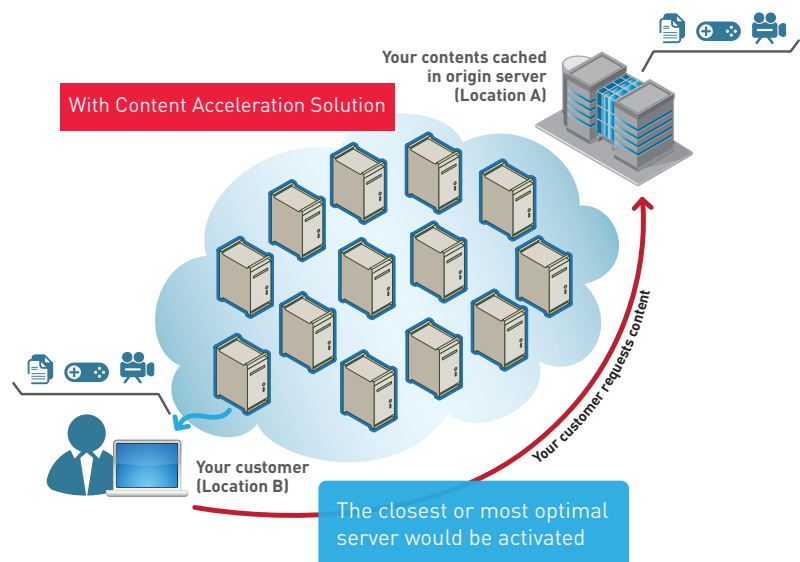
With Content Acceleration Solution

Your contents cached in origin server (Location A)

Your customer requests content

Your customer (Location B)

The closest or most optimal server would be activated